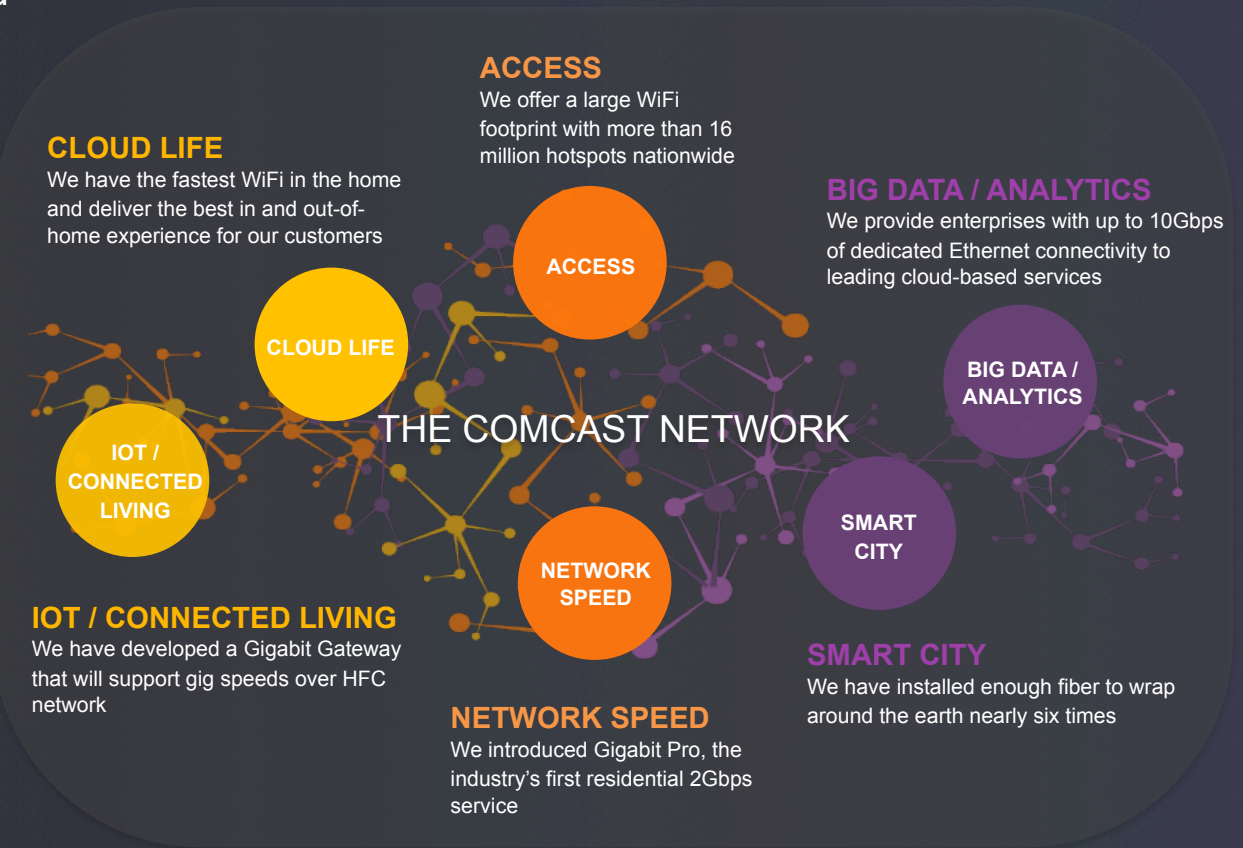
ACCESS
We offer a large WiFi footprint with more than 16 million hotspots nationwide

CLOUD LIFE
We have the fastest WiFi in the home and deliver the best in and out-of-home experience for our customers

BIG DATA / ANALYTICS
We provide enterprises with up to 10Gbps of dedicated Ethernet connectivity to leading cloud-based services

ACCESS

CLOUD LIFE

BIG DATA / ANALYTICS

THE COMCAST NETWORK

IOT / CONNECTED LIVING

SMART CITY

NETWORK SPEED

IOT / CONNECTED LIVING
We have developed a Gigabit Gateway that will support gig speeds over HFC network

SMART CITY
We have installed enough fiber to wrap around the earth nearly six times

NETWORK SPEED
We introduced Gigabit Pro, the industry's first residential 2Gbps service